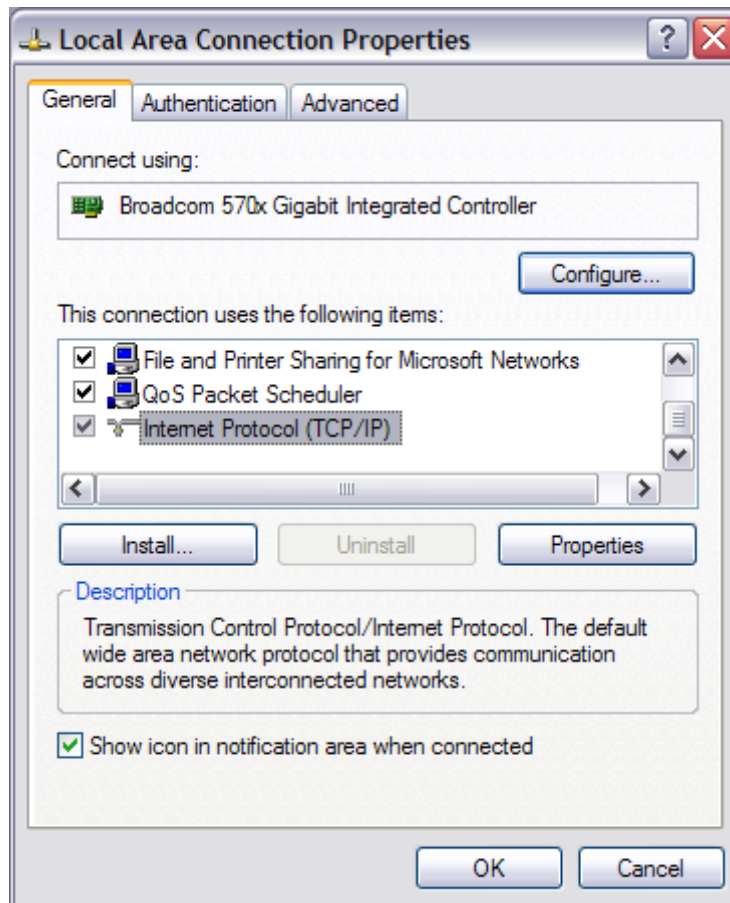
Local Area Connection Properties

General | Authentication | Advanced

Connect using:

Broadcom 570x Gigabit Integrated Controller

Configure...

This connection uses the following items:

File and Printer Sharing for Microsoft Networks
QoS Packet Scheduler
Internet Protocol (TCP/IP)

Install... | Uninstall | Properties

Description

Transmission Control Protocol/Internet Protocol. The default wide area network protocol that provides communication across diverse interconnected networks.

Show icon in notification area when connected

OK | Cancel